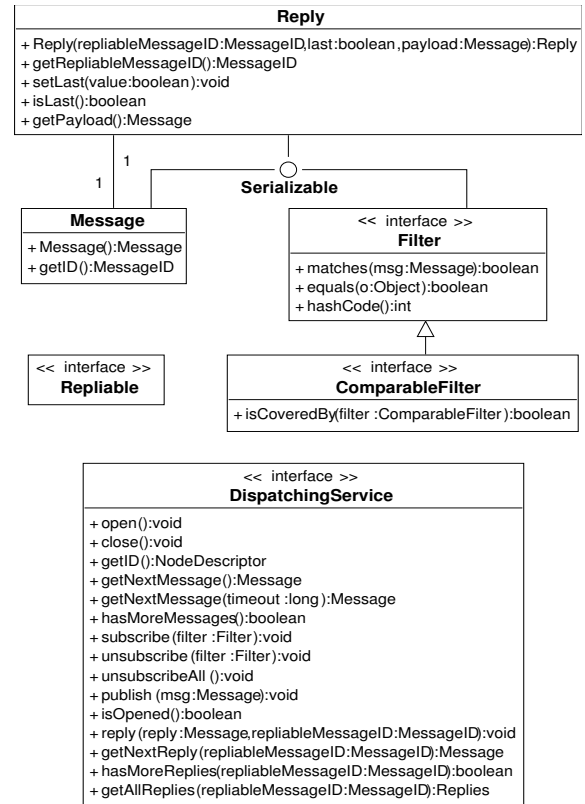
Reply

+ Reply(repliableMessageID:MessageID,last:boolean,payload:Message):Reply
+ getRepliableMessageID():MessageID
+ setLast(value:boolean):void
+ isLast():boolean
+ getPayload():Message

1

1

Serializable

Message

+ Message():Message
+ getID():MessageID

<< interface >>
Filter

+ matches(msg:Message):boolean
+ equals(o:Object):boolean
+ hashCode():int

<< interface >>
Repliable

<< interface >>
ComparableFilter

+ isCoveredBy(filter :ComparableFilter):boolean

<< interface >>
DispatchingService

+ open():void
+ close():void
+ getID():NodeDescriptor
+ getNextMessage():Message
+ getNextMessage(timeout :long):Message
+ hasMoreMessages():boolean
+ subscribe(filter :Filter):void
+ unsubscribe (filter :Filter):void
+ unsubscribeAll ():void
+ publish (msg:Message):void
+ isOpened():boolean
+ reply (reply :Message,repliableMessageID:MessageID):void
+ getNextReply (repliableMessageID:MessageID):Message
+ hasMoreReplies(repliableMessageID:MessageID):boolean
+ getAllReplies(repliableMessageID:MessageID):Replies